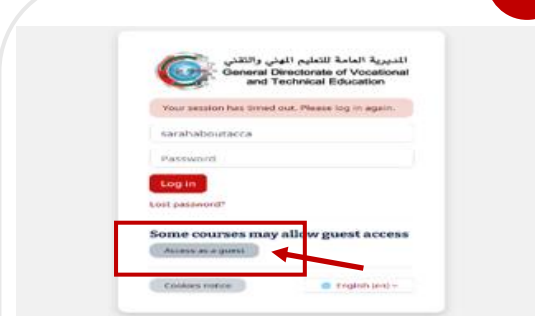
المديرية العامة للتعليم المهني والتقني
General Directorate of Vocational and Technical Education

Your session has timed out. Please log in again.

sarahaboutacca

Password

Log in

Lost password?

Some courses may allow guest access

Access as a guest

Cookies notice

English (en)